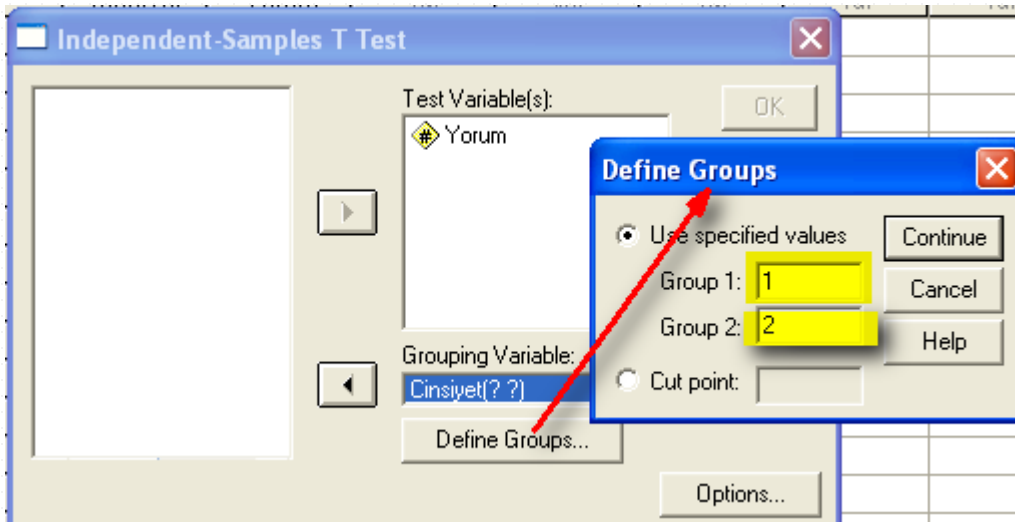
Independent-Samples T Test

Test Variable(s):

Yorum

OK

Grouping Variable:

Cinsiyet(? ?)

Define Groups...

Options...

Define Groups

Use specified values

Group 1: 1

Group 2: 2

Cut point:

Continue

Cancel

Help